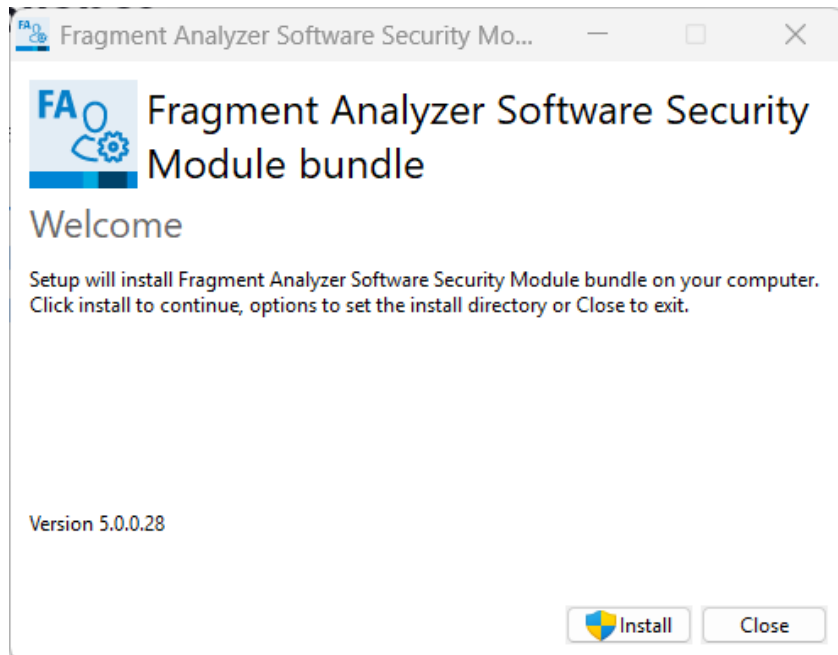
FA Fragment Analyzer Software Security Mo...

FA

Fragment Analyzer Software Security Module bundle

Welcome

Setup will install Fragment Analyzer Software Security Module bundle on your computer. Click install to continue, options to set the install directory or Close to exit.

Version 5.0.0.28

Install Close